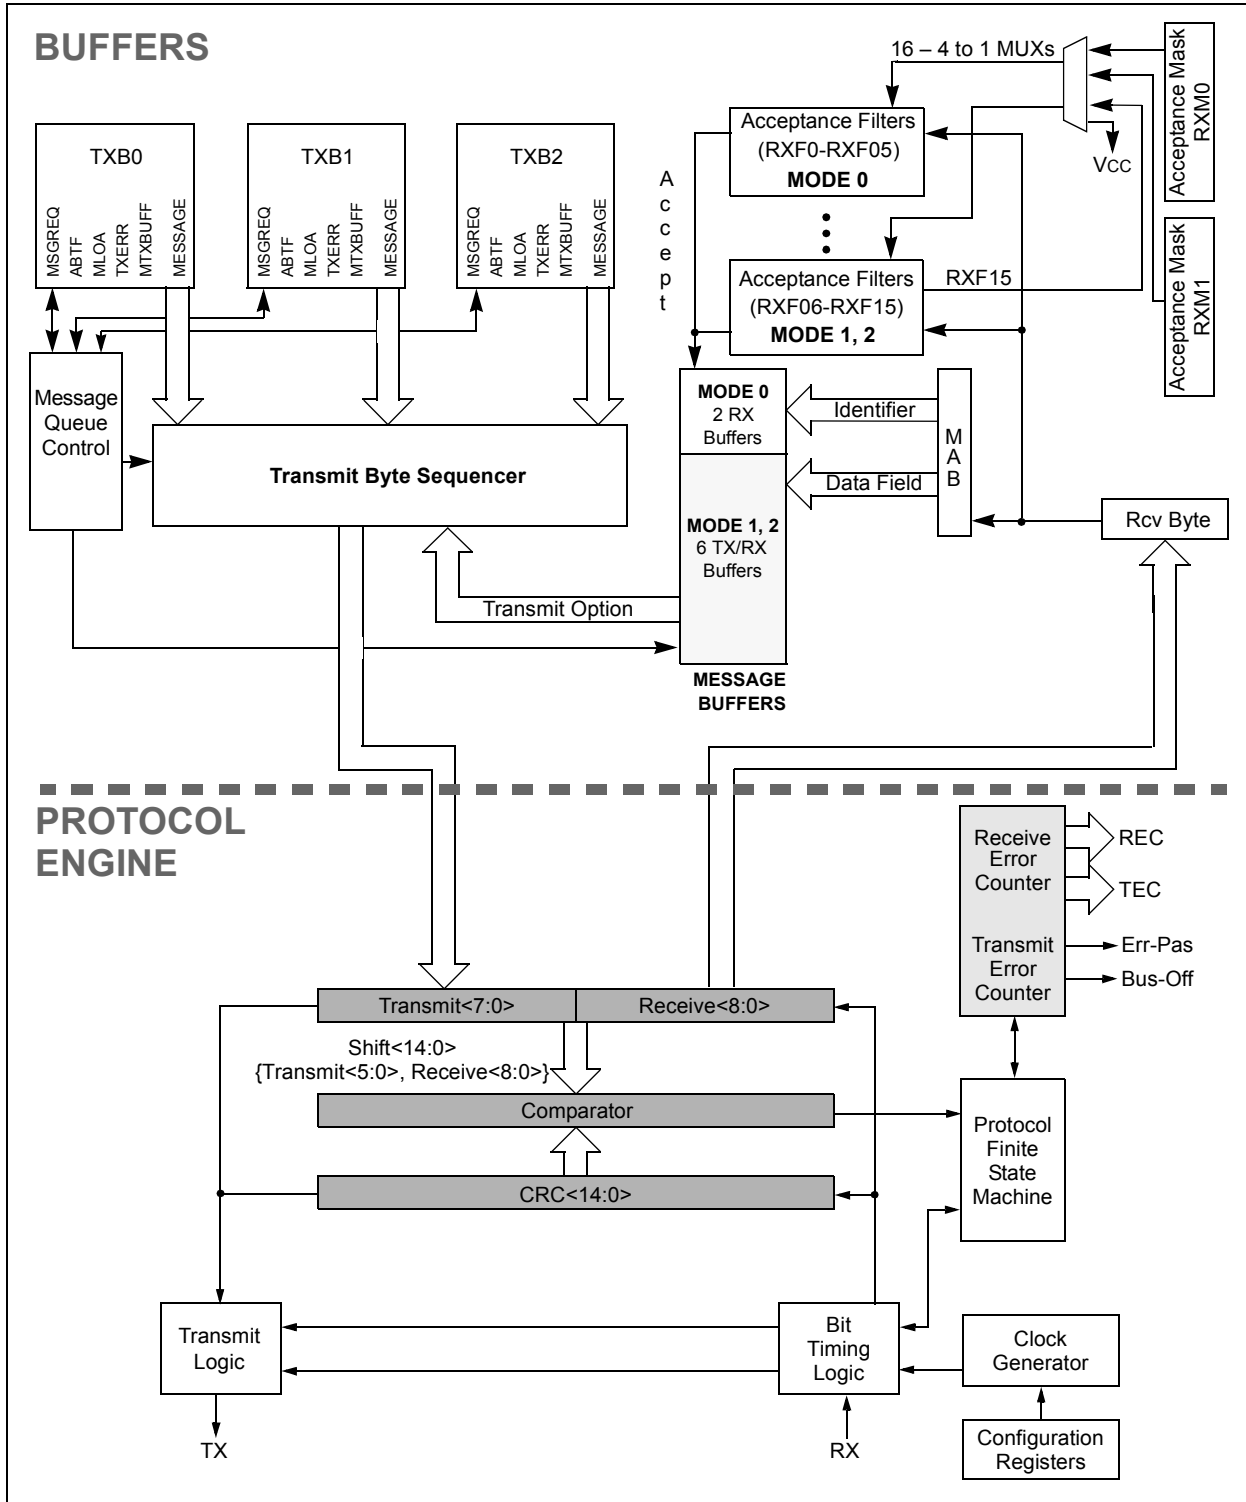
BUFFERS

16 – 4 to 1 MUXs

Acceptance Mask RXM0

Acceptance Filters (RXF0-RXF05) MODE 0

Vcc

TXB0
MSGREQ ABTF MLOA TXERR MTXBUFF MESSAGE

TXB1
MSGREQ ABTF MLOA TXERR MTXBUFF MESSAGE

TXB2
MSGREQ ABTF MLOA TXERR MTXBUFF MESSAGE

Accept

Acceptance Filters (RXF06-RXF15) MODE 1, 2

RXF15

Acceptance Mask RXM1

Message Queue Control

Transmit Byte Sequencer

MODE 0 2 RX Buffers

Identifier

MAB

Data Field

MODE 1, 2 6 TX/RX Buffers

Rcv Byte

Transmit Option

MESSAGE BUFFERS

PROTOCOL ENGINE

Receive Error Counter

REC

TEC

Transmit Error Counter

Err-Pas

Bus-Off

Transmit<7:0>

Receive<8:0>

Shift<14:0>
{Transmit<5:0>, Receive<8:0>}

Comparator

Protocol Finite State Machine

CRC<14:0>

Transmit Logic

Bit Timing Logic

Clock Generator

Configuration Registers

TX

RX